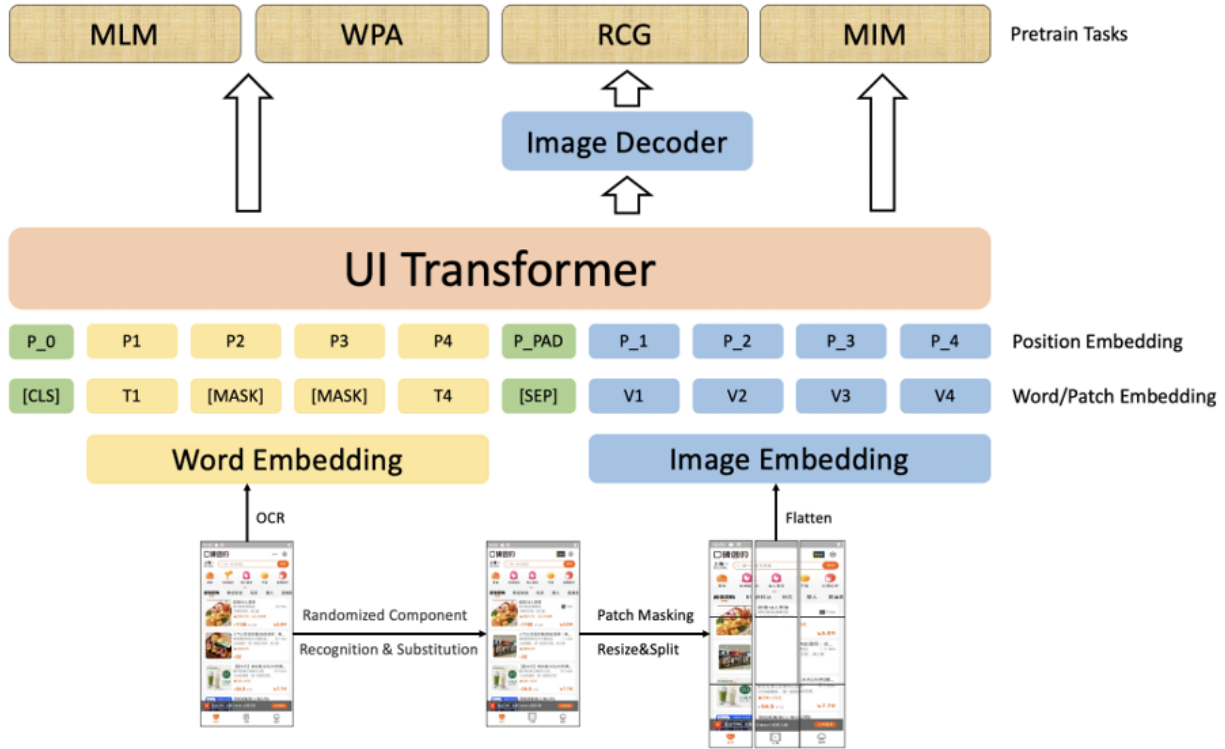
MLM

WPA

RCG

MIM

Pretrain Tasks

Image Decoder

UI Transformer

| P_0 | P1 | P2 | P3 | P4 | P_PAD | P_1 | P_2 | P_3 | P_4 | Position Embedding |
|---|---|---|---|---|---|---|---|---|---|---|
| [CLS] | T1 | [MASK] | [MASK] | T4 | [SEP] | V1 | V2 | V3 | V4 | Word/Patch Embedding |

Word Embedding

Image Embedding

OCR

Flatten

Randomized Component Recognition & Substitution

Patch Masking Resize&Split